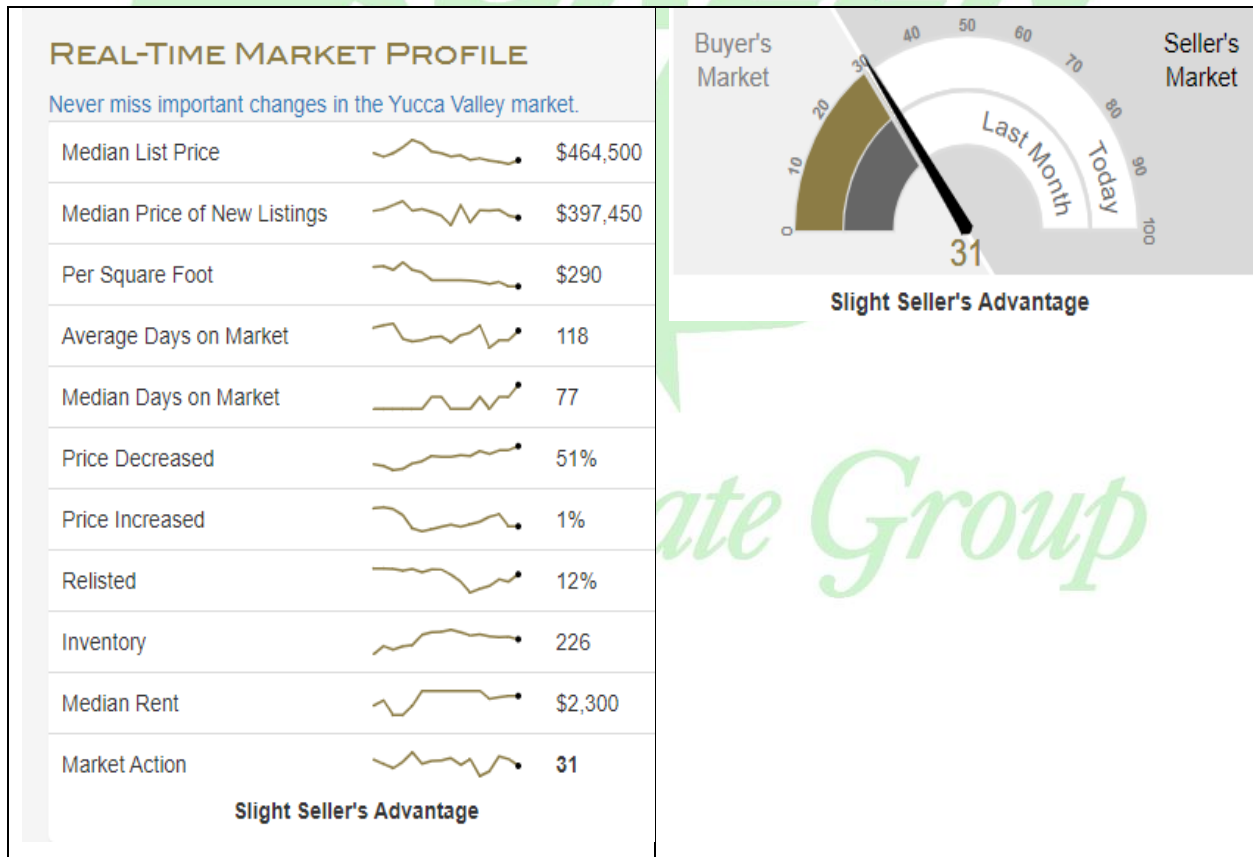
REAL-TIME MARKET PROFILE

Never miss important changes in the Yucca Valley market.

| | |
|---|---|
| Median List Price | $464,500 |
| Median Price of New Listings | $397,450 |
| Per Square Foot | $290 |
| Average Days on Market | 118 |
| Median Days on Market | 77 |
| Price Decreased | 51% |
| Price Increased | 1% |
| Relisted | 12% |
| Inventory | 226 |
| Median Rent | $2,300 |
| Market Action | 31 |

Slight Seller's Advantage

Buyer's Market

Seller's Market

0 10 20 30 40 50 60 70 80 90 100

Last Month

Today

31

Slight Seller's Advantage

ate Group